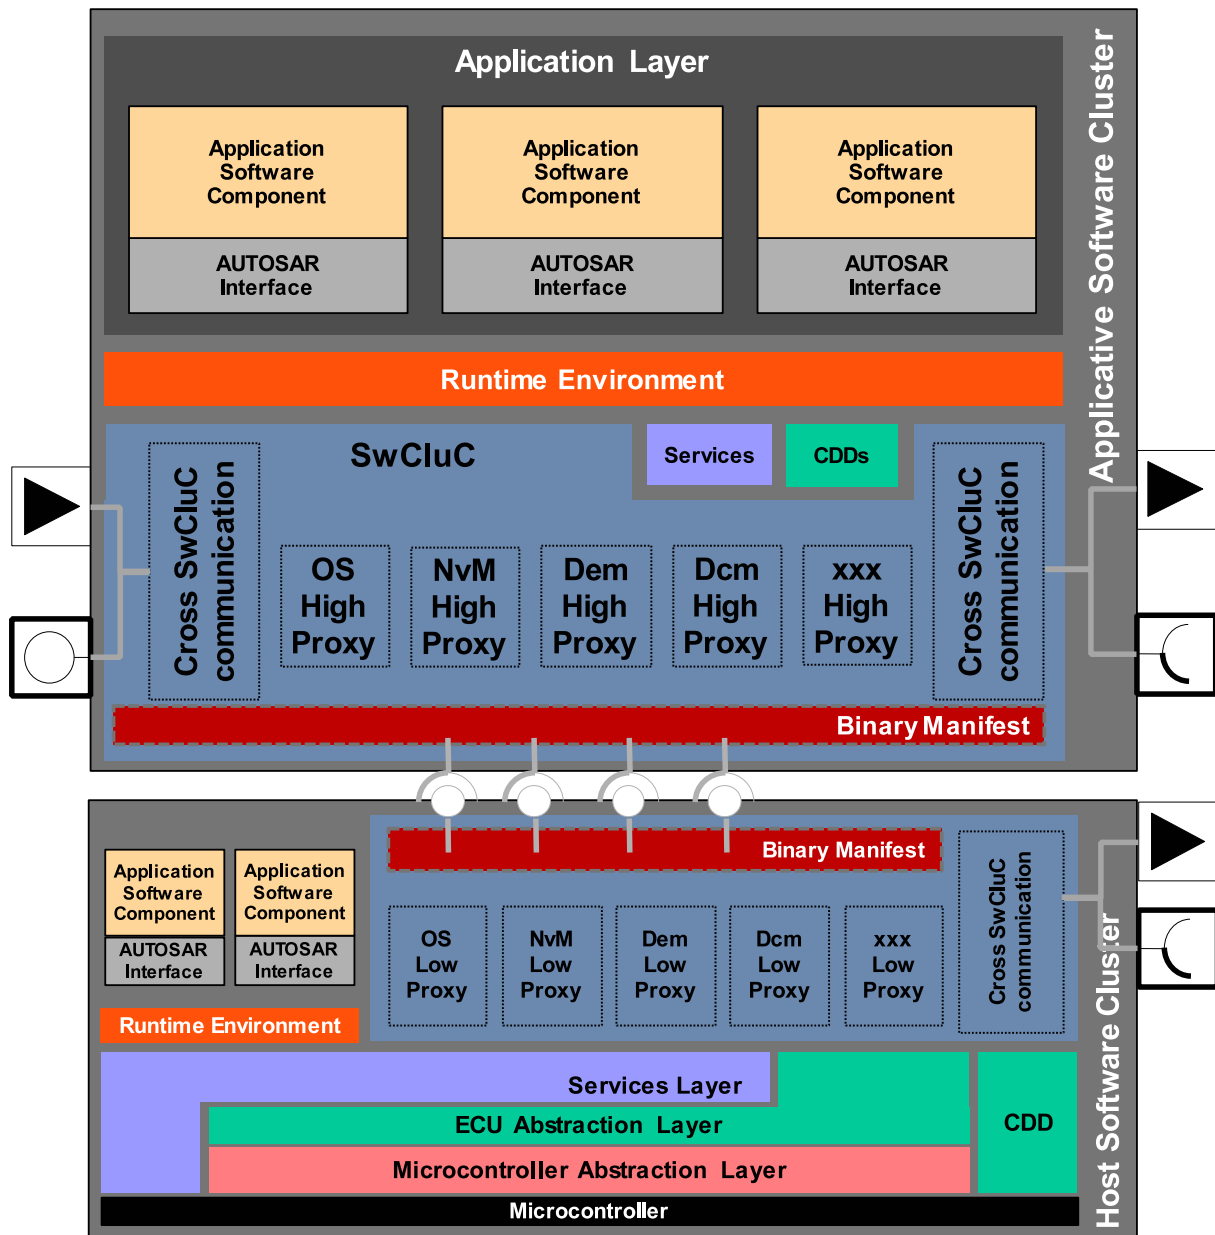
Application Layer

Application Software Component

AUTOSAR Interface

Application Software Component

AUTOSAR Interface

Application Software Component

AUTOSAR Interface

Applicative Software Cluster

Runtime Environment

SwCluC

Services

CDDs

Cross SwCluC communication

OS High Proxy

NvM High Proxy

Dem High Proxy

Dcm High Proxy

xxx High Proxy

Cross SwCluC communication

Binary Manifest

Binary Manifest

Application Software Component

AUTOSAR Interface

Application Software Component

AUTOSAR Interface

Runtime Environment

OS Low Proxy

NvM Low Proxy

Dem Low Proxy

Dcm Low Proxy

xxx Low Proxy

Cross SwCluC communication

Host Software Cluster

Services Layer

ECU Abstraction Layer

Microcontroller Abstraction Layer

CDD

Microcontroller